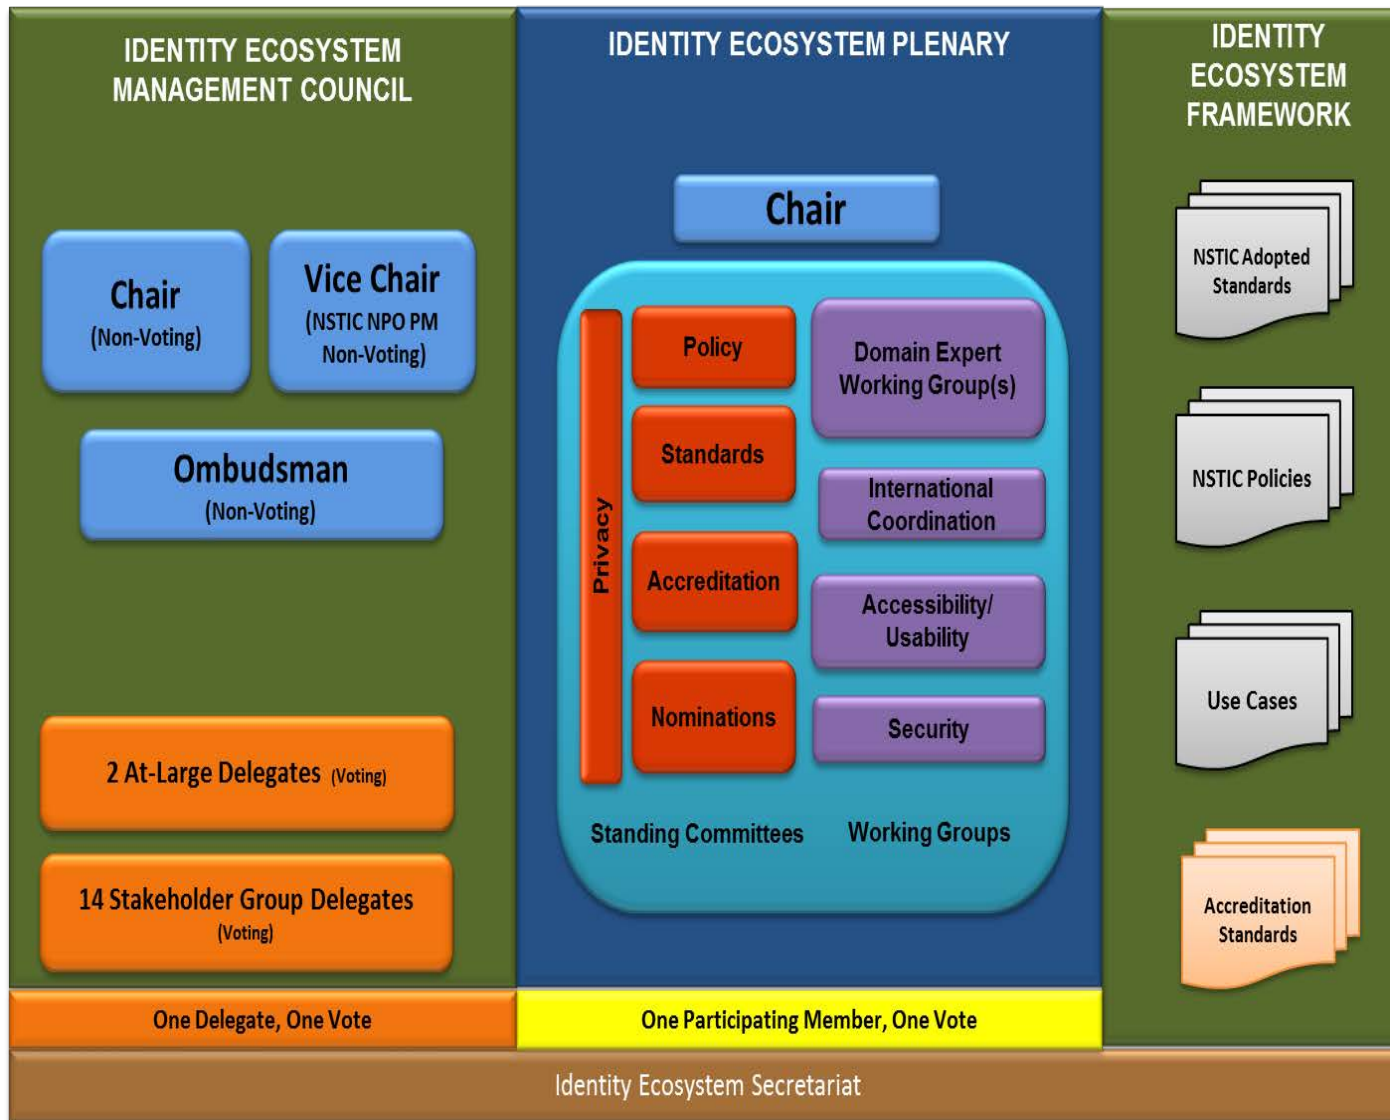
IDENTITY ECOSYSTEM MANAGEMENT COUNCIL

Chair
(Non-Voting)

Vice Chair
(NSTIC NPO PM Non-Voting)

Ombudsman
(Non-Voting)

2 At-Large Delegates (Voting)

14 Stakeholder Group Delegates
(Voting)

One Delegate, One Vote

IDENTITY ECOSYSTEM PLENARY

Chair

Privacy

Policy

Standards

Accreditation

Nominations

Domain Expert Working Group(s)

International Coordination

Accessibility/ Usability

Security

Standing Committees

Working Groups

One Participating Member, One Vote

IDENTITY ECOSYSTEM FRAMEWORK

NSTIC Adopted Standards

NSTIC Policies

Use Cases

Accreditation Standards

Identity Ecosystem Secretariat